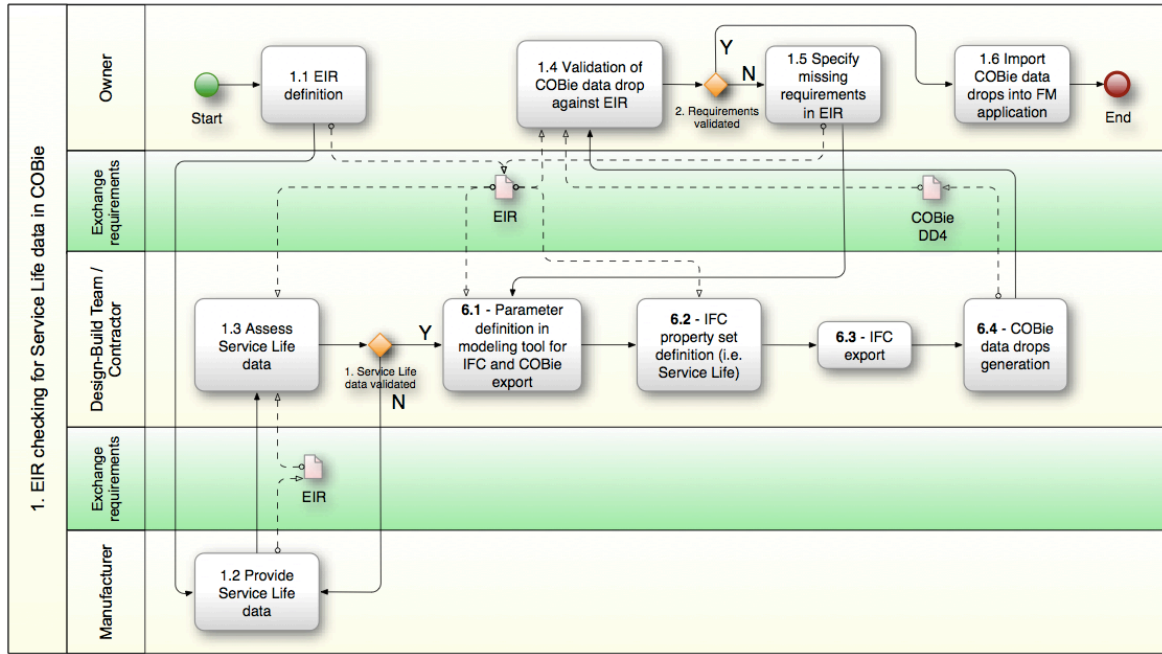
1. EIR checking for Service Life data in COBie

Owner

Start

1.1 EIR definition

1.4 Validation of COBie data drop against EIR

2. Requirements validated

Y

N

1.5 Specify missing requirements in EIR

1.6 Import COBie data drops into FM application

End

Exchange requirements

EIR

COBie DD4

Design-Build Team / Contractor

1.3 Assess Service Life data

1. Service Life data validated

Y

N

6.1 - Parameter definition in modeling tool for IFC and COBie export

6.2 - IFC property set definition (i.e. Service Life)

6.3 - IFC export

6.4 - COBie data drops generation

Exchange requirements

EIR

Manufacturer

1.2 Provide Service Life data